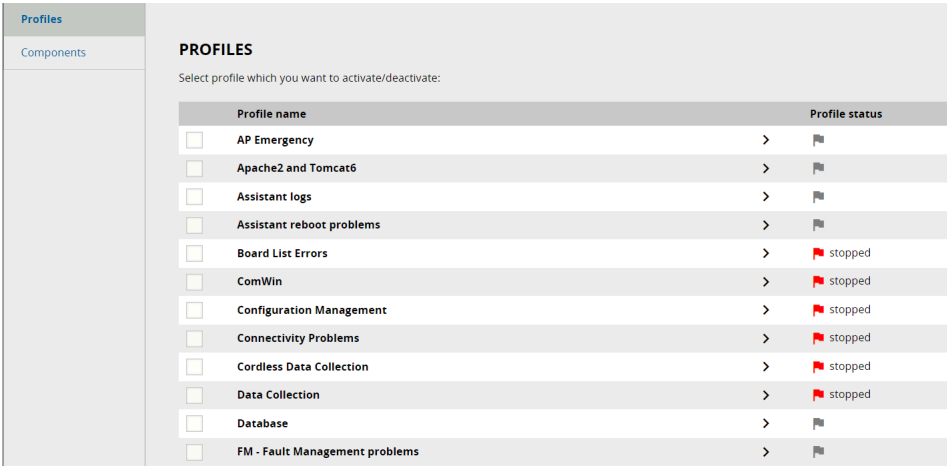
Profiles
Components

PROFILES

Select profile which you want to activate/deactivate:

| | Profile name | | Profile status |
|---|---|---|---|
| | AP Emergency | > | |
| | Apache2 and Tomcat6 | > | |
| | Assistant logs | > | |
| | Assistant reboot problems | > | |
| | Board List Errors | > | stopped |
| | ComWin | > | stopped |
| | Configuration Management | > | stopped |
| | Connectivity Problems | > | stopped |
| | Cordless Data Collection | > | stopped |
| | Data Collection | > | stopped |
| | Database | > | |
| | FM - Fault Management problems | > | |